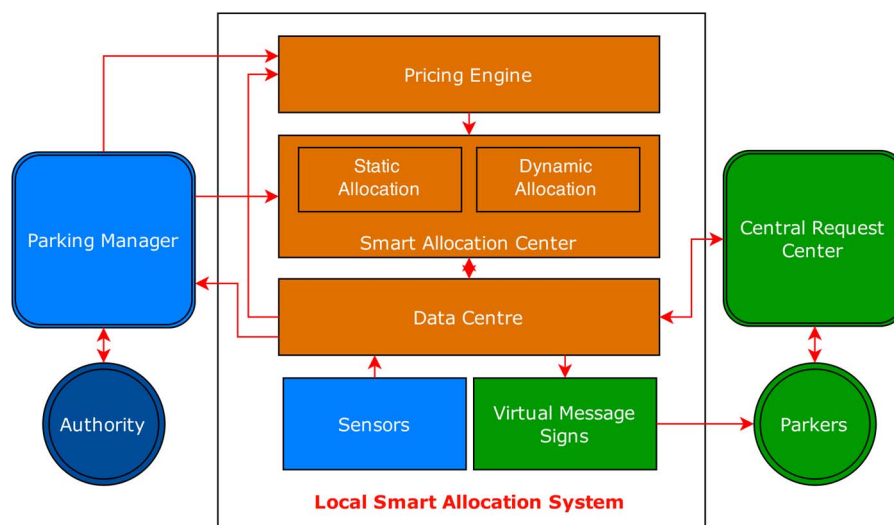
Pricing Engine

Static Allocation

Dynamic Allocation

Smart Allocation Center

Parking Manager

Central Request Center

Data Centre

Authority

Sensors

Virtual Message Signs

Parkers

Local Smart Allocation System